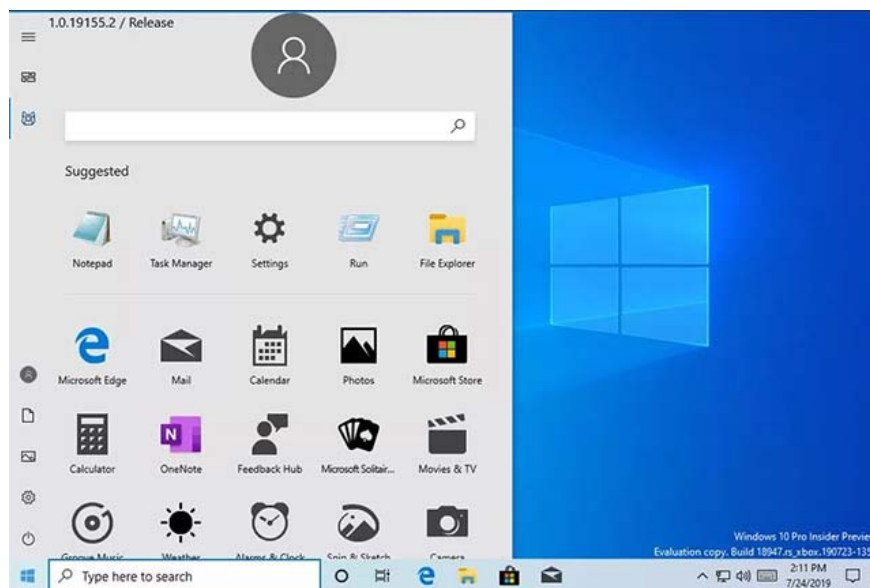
1.0.19155.2 / Release

Suggested

Notepad
Task Manager
Settings
Run
File Explorer

Microsoft Edge
Mail
Calendar
Photos
Microsoft Store

Calculator
OneNote
Feedback Hub
Microsoft Solitair...
Movies & TV

Groove Music
Weather
Alarms & Clock
Snip & Sketch
Camera

Windows 10 Pro Insider Previe
Evaluation copy. Build 18947.rs_xbox.190723-13

Type here to search

2:11 PM
7/24/2019